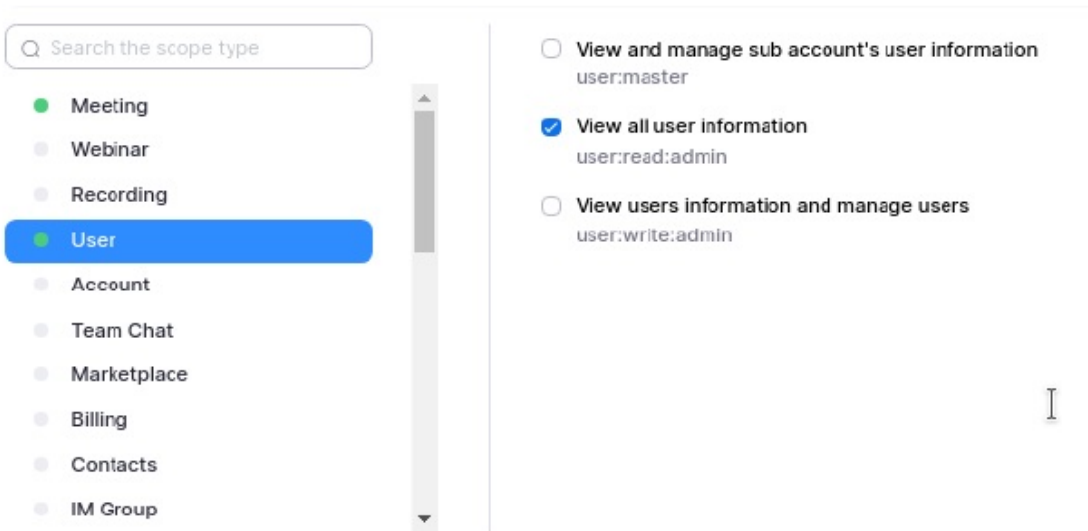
Search the scope type

Meeting
Webinar
Recording
User
Account
Team Chat
Marketplace
Billing
Contacts
IM Group

View and manage sub account's user information
user:master

View all user information
user:read:admin

View users information and manage users
user:write:admin